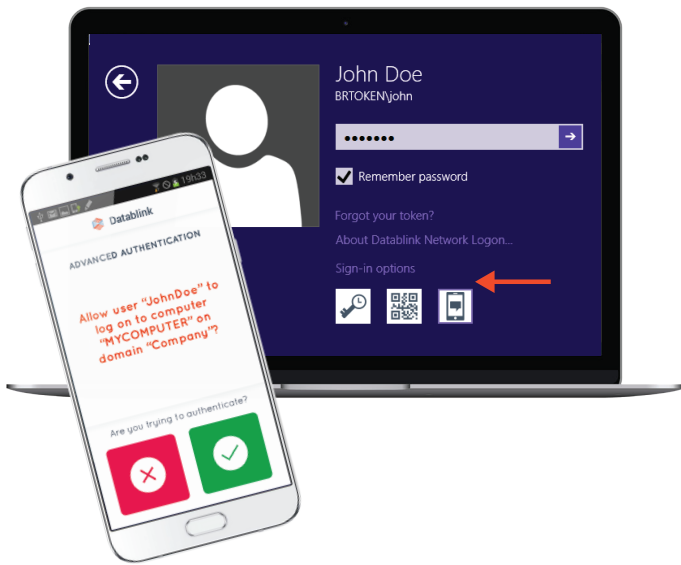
John Doe
BRTOKEN\john

•••••••

Remember password

Forgot your token?

About Datablink Network Logon...

Sign-in options

19h33

Datablink

ADVANCED AUTHENTICATION

Allow user "JohnDoe" to log on to computer "MYCOMPUTER" on domain "Company"?

Are you trying to authenticate?